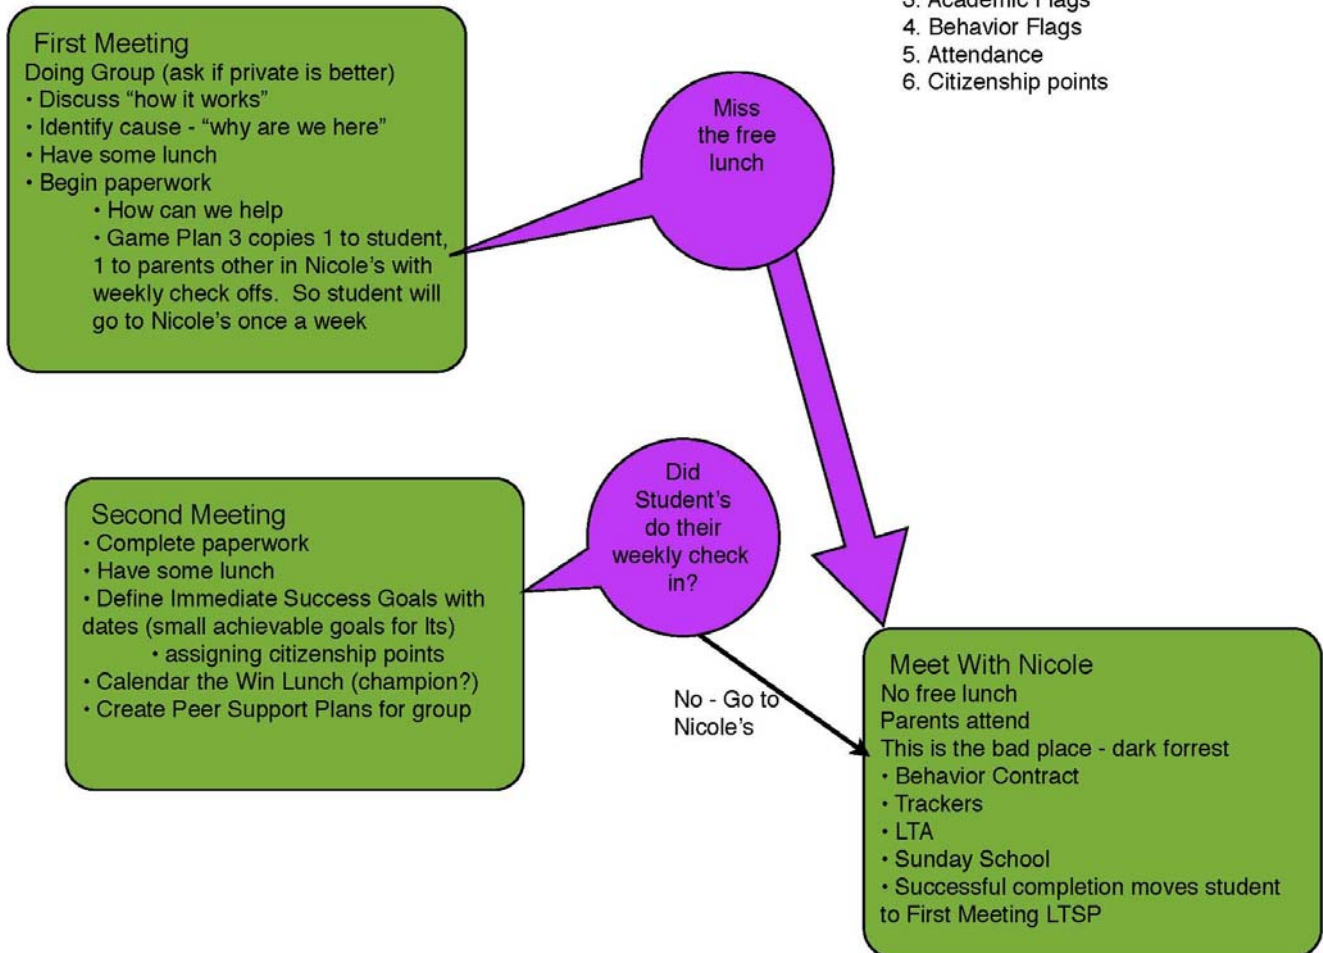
First Meeting
Doing Group (ask if private is better)
• Discuss "how it works"
• Identify cause - "why are we here"
• Have some lunch
• Begin paperwork
• How can we help
• Game Plan 3 copies 1 to student, 1 to parents other in Nicole's with weekly check offs. So student will go to Nicole's once a week

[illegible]
4. Behavior Flags
5. Attendance
6. Citizenship points

Miss the free lunch

Second Meeting
• Complete paperwork
• Have some lunch
• Define Immediate Success Goals with dates (small achievable goals for Its)
• assigning citizenship points
• Calendar the Win Lunch (champion?)
• Create Peer Support Plans for group

Did Student's do their weekly check in?

No - Go to Nicole's

Meet With Nicole
No free lunch
Parents attend
This is the bad place - dark forrest
• Behavior Contract
• Trackers
• LTA
• Sunday School
• Successful completion moves student to First Meeting LTSP